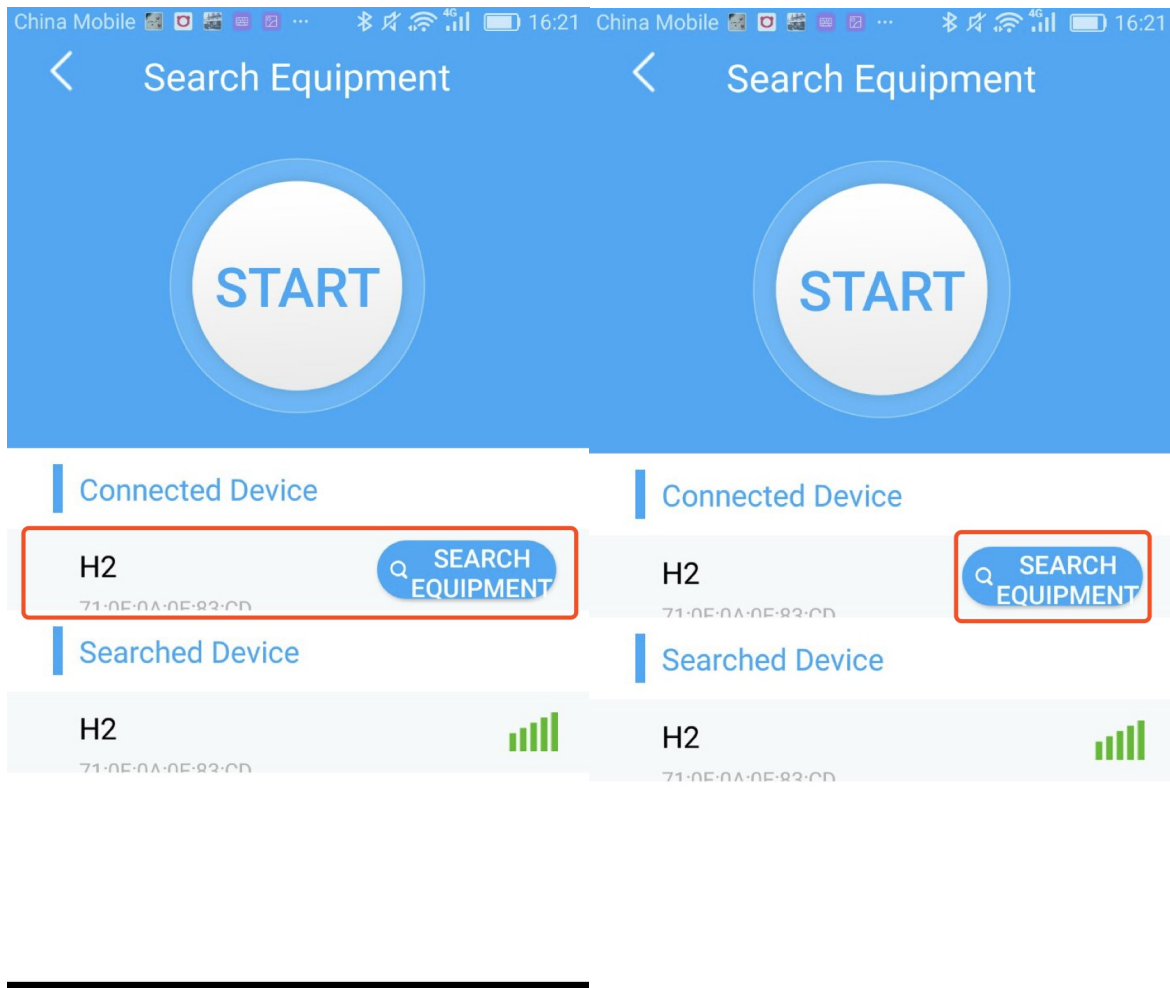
China Mobile ··· 4G 16:21

Search Equipment

START

Connected Device

H2

71:0F:0A:0F:83:CD

SEARCH EQUIPMENT

Searched Device

H2

71:0F:0A:0F:83:CD

China Mobile ··· 4G 16:21

Search Equipment

START

Connected Device

H2

71:0F:0A:0F:83:CD

SEARCH EQUIPMENT

Searched Device

H2

71:0F:0A:0F:83:CD